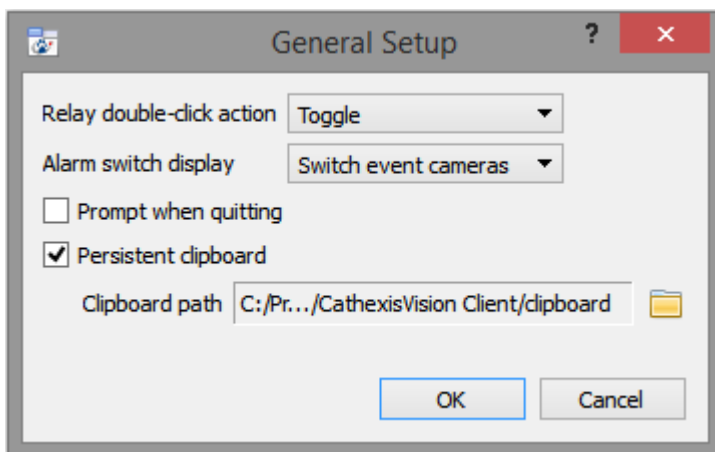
General Setup

?

✕

Relay double-click action
Toggle

Alarm switch display
Switch event cameras

Prompt when quitting

Persistent clipboard

Clipboard path
C:/Pr.../CathexisVision Client/clipboard

OK

Cancel